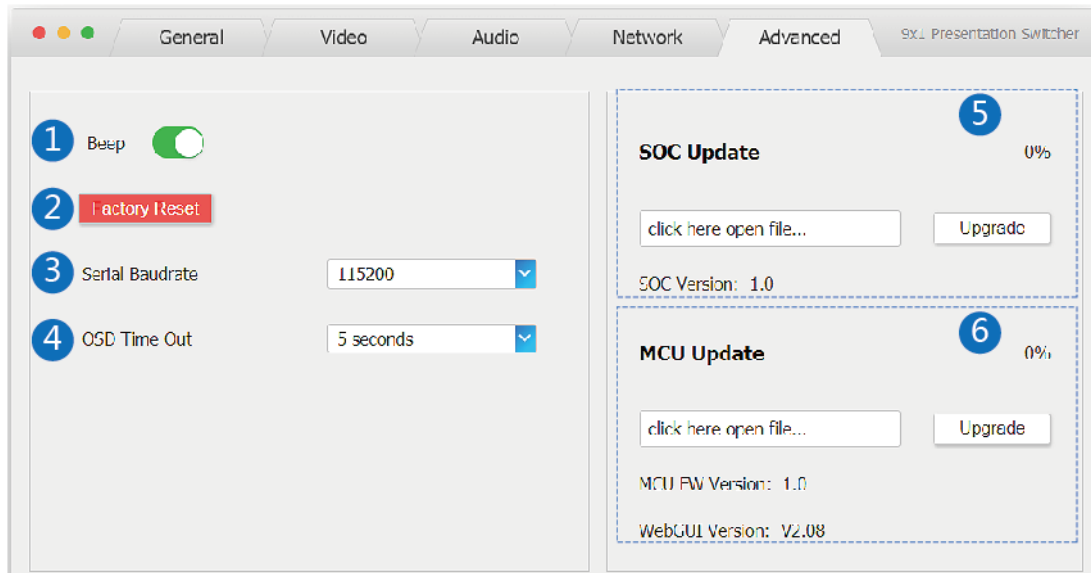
General Video Audio Network Advanced 9x1 Presentation Switcher

1 Beep

2 Factory Reset

3 Serial Baudrate 115200

4 OSD Time Out 5 seconds

5

SOC Update 0%

click here open file... Upgrade

SOC Version: 1.0

6

MCU Update 0%

click here open file... Upgrade

MCU FW Version: 1.0

WebGUI Version: V2.08